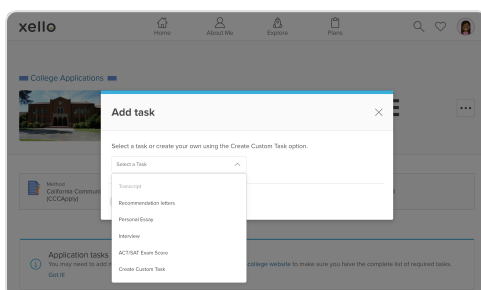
xello

Home

About Me

Explore

Plans

College Applications

Method
California Commun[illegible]
(CCCApply)

Application tasks
You may need to add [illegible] college website to make sure you have the complete list of required tasks.
Got it

Add task

Select a task or create your own using the Create Custom Task option.

Select a Task

Transcript

Recommendation letters

Personal Essay

Interview

ACT/SAT Exam Score

Create Custom Task